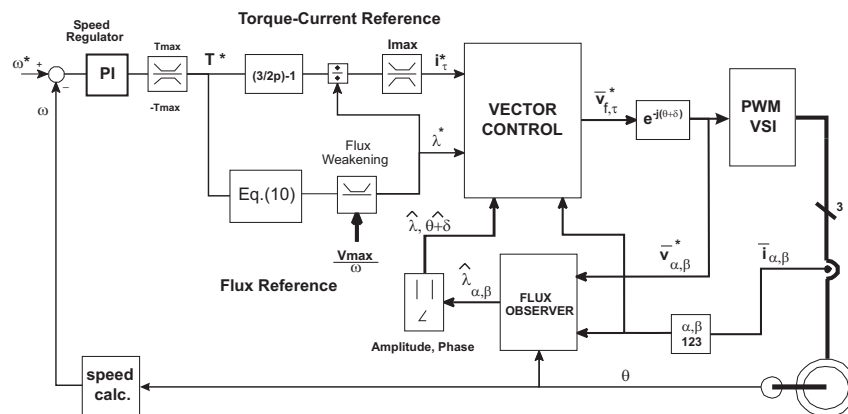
Torque-Current Reference

Speed Regulator

$\omega^*$ + −

PI

Tmax

-Tmax

T *

$(3/2p)$-1

Imax

$i^*_\tau$

VECTOR CONTROL

$\overline{v}^*_{f,\tau}$

$e^{-j(\theta+\delta)}$

PWM VSI

$\omega$

Flux Weakening

$\lambda^*$

Eq.(10)

$\frac{Vmax}{\omega}$

$\hat{\lambda}$, $\widehat{\theta+\delta}$

3

$\overline{v}^*_{\alpha,\beta}$

$\overline{i}_{\alpha,\beta}$

Flux Reference

$\hat{\lambda}_{\alpha,\beta}$

FLUX OBSERVER

$\alpha,\beta$
123

Amplitude, Phase

speed calc.

$\theta$